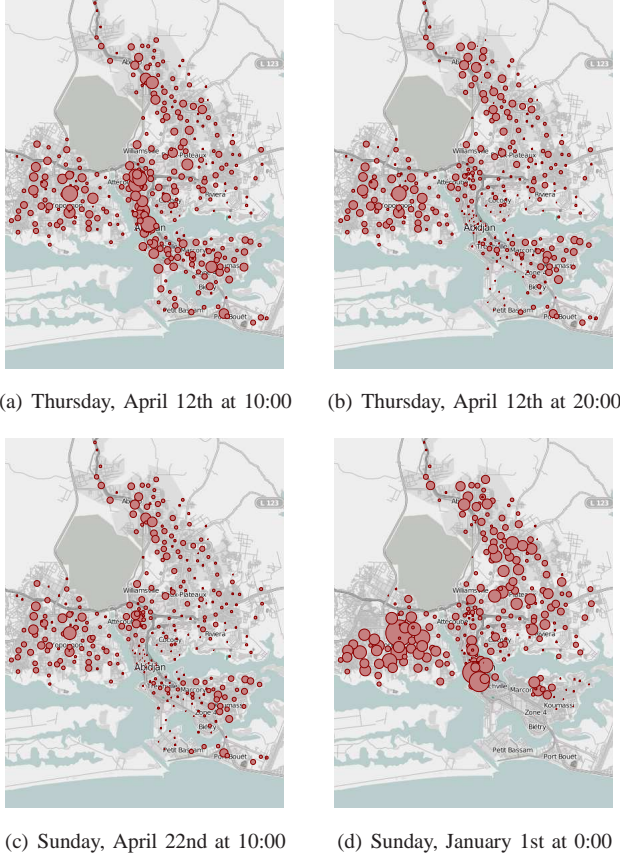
L 123

Williamsville

Plateaux

Attécoubé

Cocody

Riviera

Abidjan

Marcory

Koumassi

Petit Bassam

Port Bouët

(a) Thursday, April 12th at 10:00

L 123

Williamsville

Plateaux

Attécoubé

Cocody

Riviera

Abidjan

Marcory

Koumassi

Petit Bassam

Port Bouët

(b) Thursday, April 12th at 20:00

L 123

Williamsville

Plateaux

Attécoubé

Cocody

Riviera

Abidjan

Marcory

Koumassi

Petit Bassam

Port Bouët

(c) Sunday, April 22nd at 10:00

L 123

Williamsville

Attécoubé

Riviera

Treichville

Marcory

Koumassi

Zone 4

Biétry

Petit Bassam

Port Bouët

(d) Sunday, January 1st at 0:00